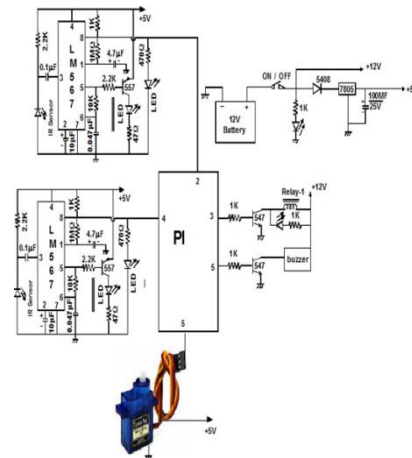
+5V
4
8
1K
100Ω
4.7µF
470Ω
2.2K
IR Sensor
0.1µF
3
L
M
5
6
7
2
6
1
10µF
0.047µF
2.2K
557
10K
LED
47Ω
LED
ON / OFF
5408
7805
+12V
+5
12V
Battery
1K
100MF
25V
2
+5V
4
8
1K
100Ω
4.7µF
470Ω
2.2K
IR Sensor
0.1µF
3
L
M
5
6
7
2
6
1
10µF
0.047µF
2.2K
557
10K
LED
47Ω
4
PI
3
5
1K
547
Relay-1
+12V
1K
1K
547
buzzer
5
+5V